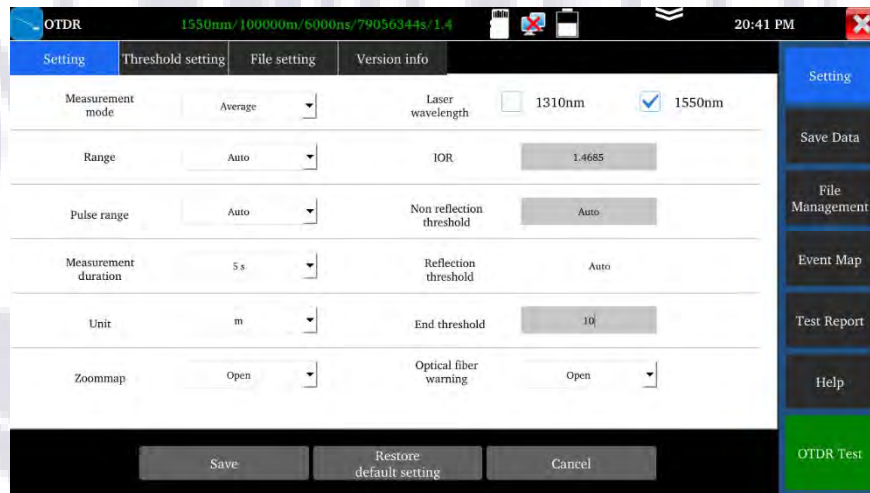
OTDR 1550nm/100000m/6000ns/79056344s/1.4 20:41 PM

Setting | Threshold setting | File setting | Version info

| | | | |
|---|---|---|---|
| Measurement mode | Average | Laser wavelength | 1310nm 1550nm |
| Range | Auto | IOR | 1.4685 |
| Pulse range | Auto | Non reflection threshold | Auto |
| Measurement duration | 5 s | Reflection threshold | Auto |
| Unit | m | End threshold | 10 |
| Zoommap | Open | Optical fiber warning | Open |

Save | Restore default setting | Cancel

Setting
Save Data
File Management
Event Map
Test Report
Help
OTDR Test